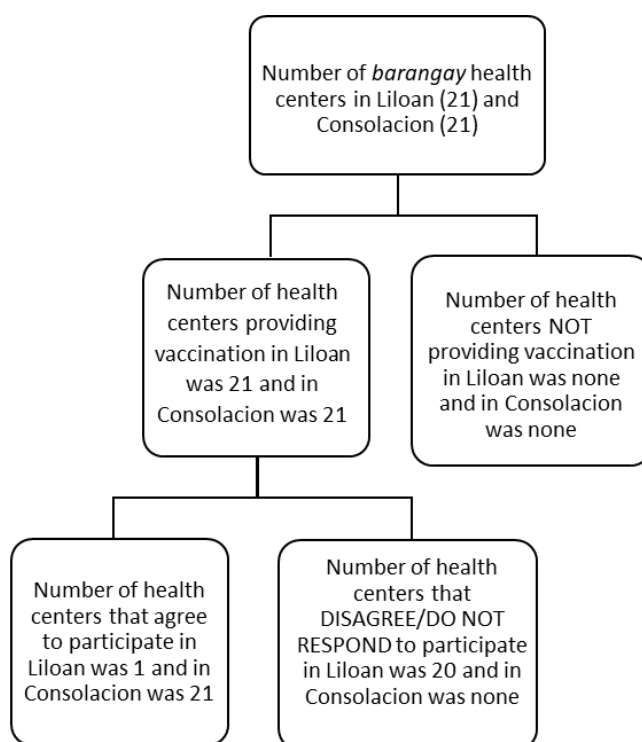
Number of barangay health centers in Liloan (21) and Consolacion (21)

Number of health centers providing vaccination in Liloan was 21 and in Consolacion was 21

Number of health centers NOT providing vaccination in Liloan was none and in Consolacion was none

Number of health centers that agree to participate in Liloan was 1 and in Consolacion was 21

Number of health centers that DISAGREE/DO NOT RESPOND to participate in Liloan was 20 and in Consolacion was none